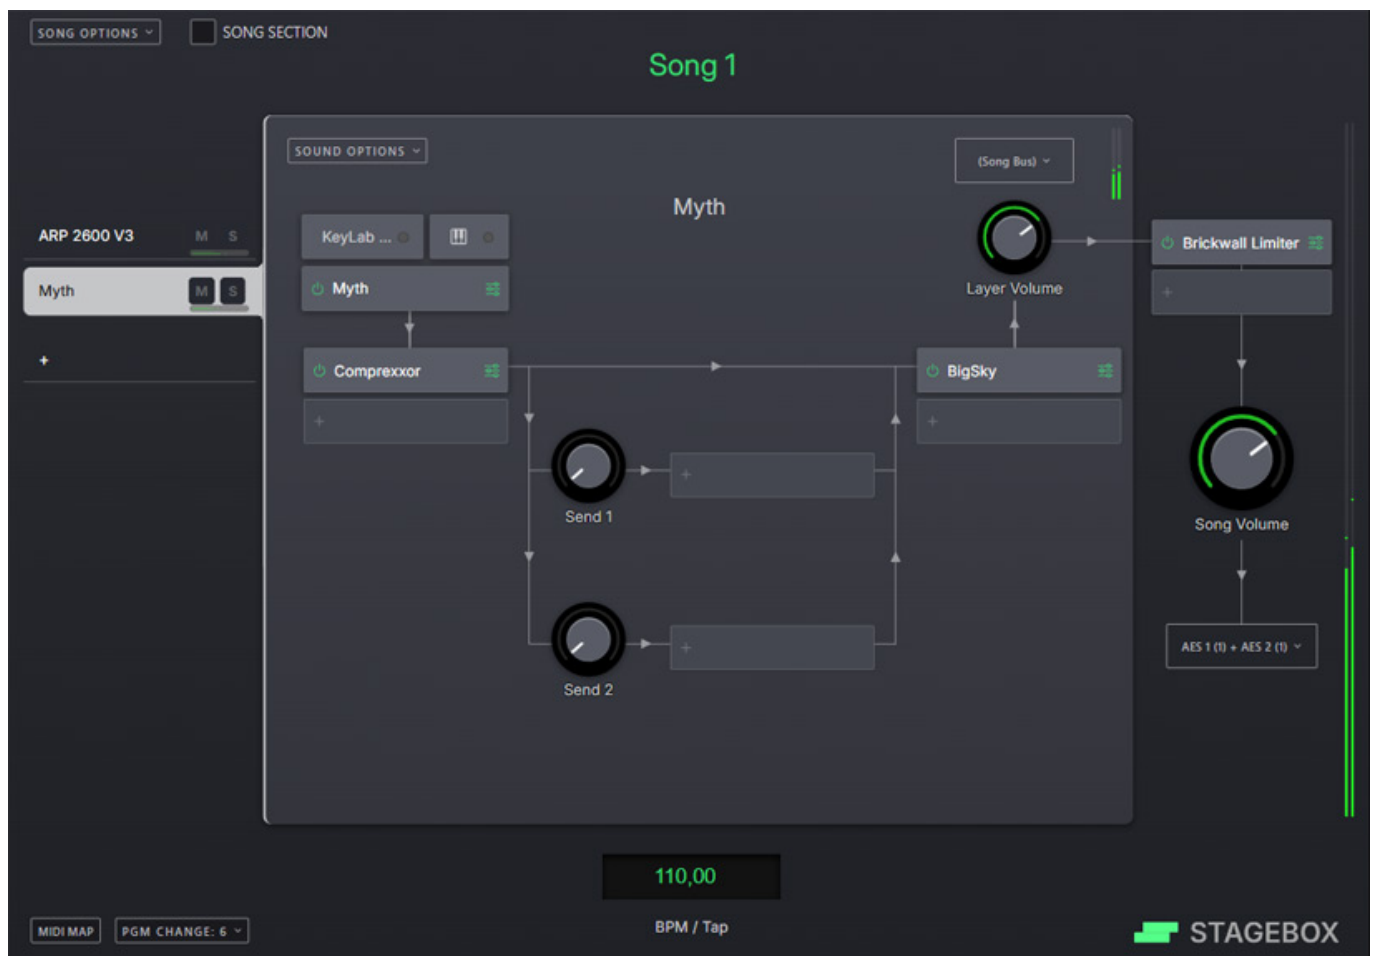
SONG OPTIONS
SONG SECTION
Song 1

SOUND OPTIONS
(Song Bus)
Myth

ARP 2600 V3 M S
Myth M S
+

KeyLab ...
Myth
Layer Volume
Brickwall Limiter
+
Comprexxor
+
BigSky
+
Send 1
+
Song Volume
Send 2
+
AES 1 (1) + AES 2 (1)

110,00
BPM / Tap

MIDI MAP
PGM CHANGE: 6
STAGEBOX